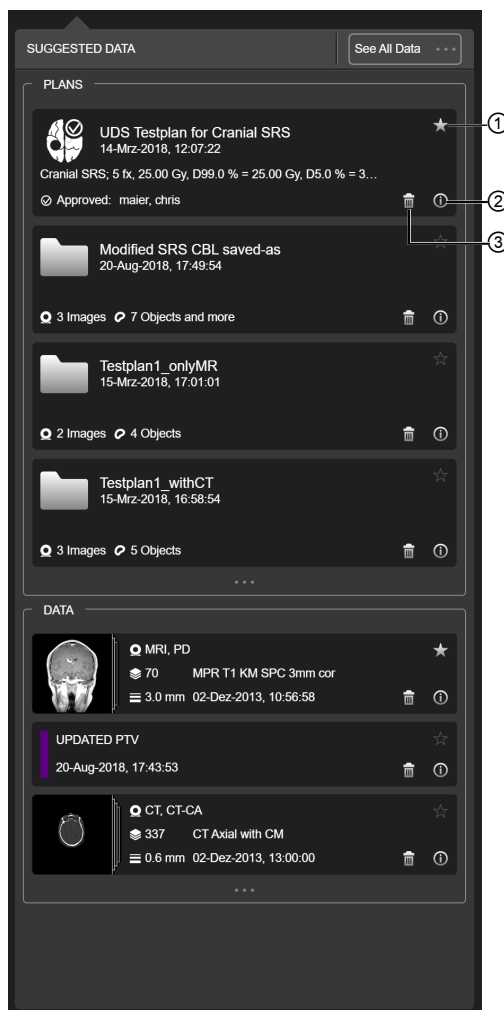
SUGGESTED DATA

See All Data

PLANS

UDS Testplan for Cranial SRS
14-Mrz-2018, 12:07:22

Cranial SRS; 5 fx, 25.00 Gy, D99.0 % = 25.00 Gy, D5.0 % = 3…

Approved: maier, chris

1

2

3

Modified SRS CBL saved-as
20-Aug-2018, 17:49:54

3 Images 7 Objects and more

Testplan1_onlyMR
15-Mrz-2018, 17:01:01

2 Images 4 Objects

Testplan1_withCT
15-Mrz-2018, 16:58:54

3 Images 5 Objects

DATA

MRI, PD
70 MPR T1 KM SPC 3mm cor
3.0 mm 02-Dez-2013, 10:56:58

UPDATED PTV
20-Aug-2018, 17:43:53

CT, CT-CA
337 CT Axial with CM
0.6 mm 02-Dez-2013, 13:00:00